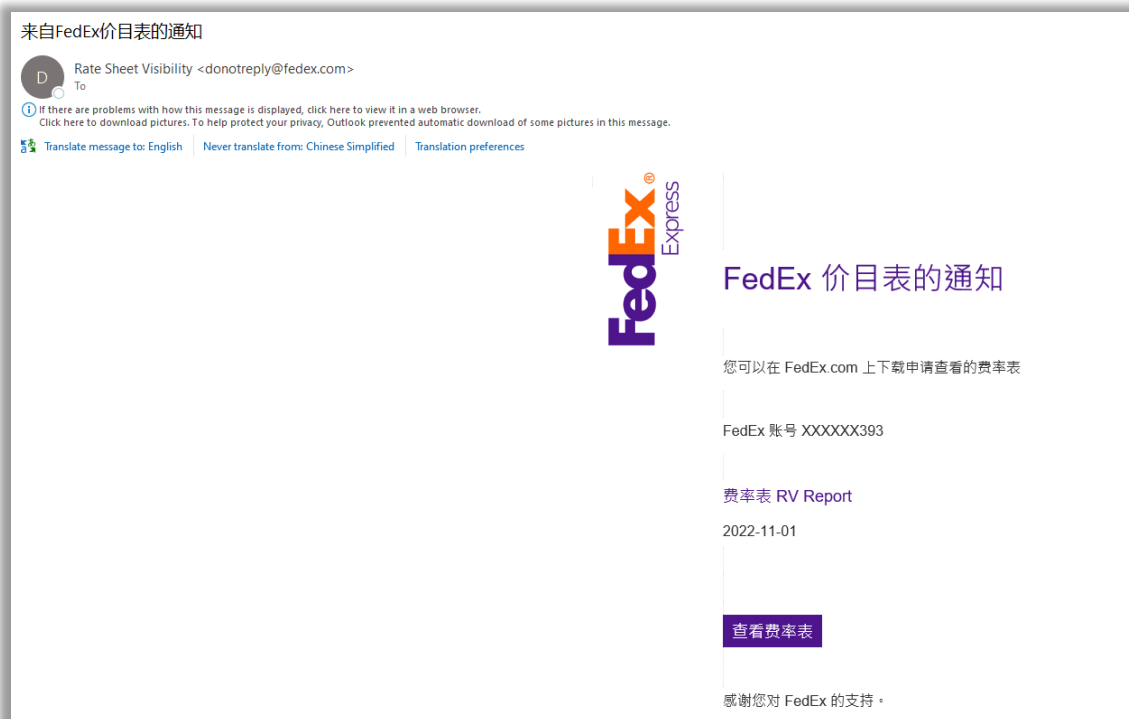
来自FedEx价目表的通知

D

Rate Sheet Visibility <donotreply@fedex.com>
To

If there are problems with how this message is displayed, click here to view it in a web browser.
Click here to download pictures. To help protect your privacy, Outlook prevented automatic download of some pictures in this message.

Translate message to: English | Never translate from: Chinese Simplified | Translation preferences

FedEx® Express

FedEx 价目表的通知

您可以在 FedEx.com 上下载申请查看的费率表

FedEx 账号 XXXXXX393

费率表 RV Report

2022-11-01

查看费率表

感谢您对 FedEx 的支持。